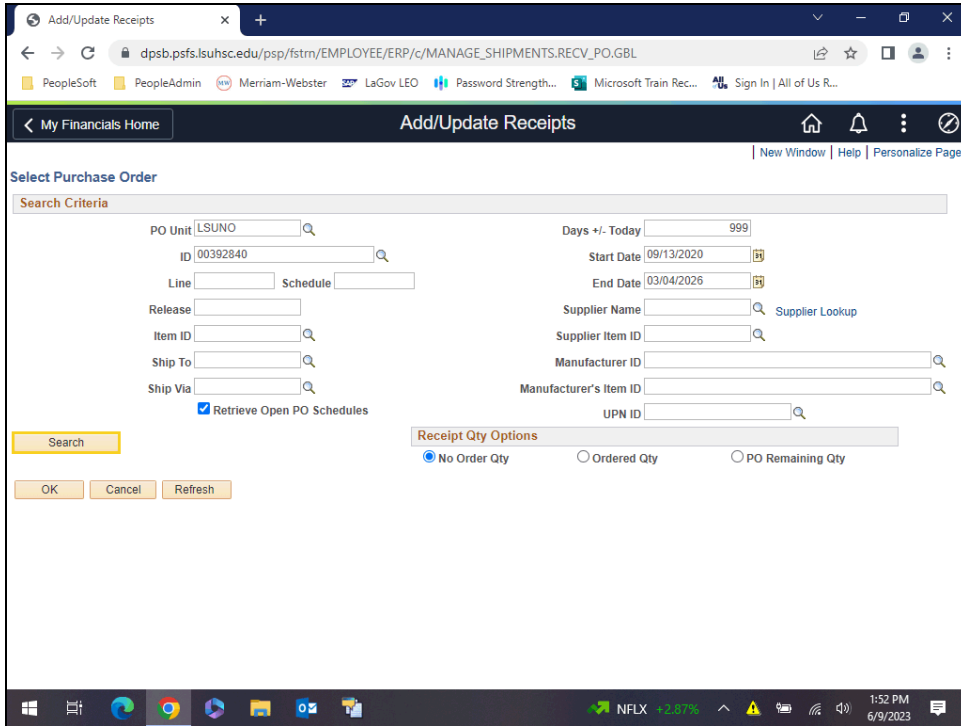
Add/Update Receipts
dpsb.psfs.lsuhsc.edu/psp/fstrn/EMPLOYEE/ERP/c/MANAGE_SHIPMENTS.RECV_PO.GBL
PeopleSoft PeopleAdmin Merriam-Webster LaGov LEO Password Strength... Microsoft Train Rec... Sign In | All of Us R...

My Financials Home
Add/Update Receipts
New Window | Help | Personalize Page

Select Purchase Order

Search Criteria

PO Unit LSUNO
ID 00392840
Line Schedule
Release
Item ID
Ship To
Ship Via
Retrieve Open PO Schedules

Days +/- Today 999
Start Date 09/13/2020
End Date 03/04/2026
Supplier Name Supplier Lookup
Supplier Item ID
Manufacturer ID
Manufacturer's Item ID
UPN ID

Search

Receipt Qty Options
No Order Qty Ordered Qty PO Remaining Qty

OK Cancel Refresh

NFLX +2.87%
1:52 PM
6/9/2023